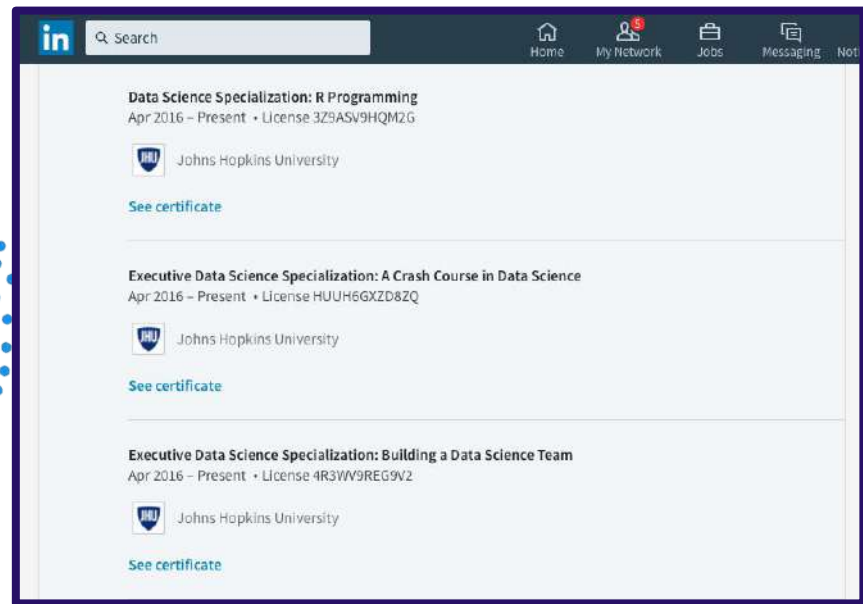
in Search

Home 5 My Network Jobs Messaging Noti

Data Science Specialization: R Programming
Apr 2016 – Present • License 3Z9ASV9HQM2G

JHU Johns Hopkins University

See certificate

Executive Data Science Specialization: A Crash Course in Data Science
Apr 2016 – Present • License HUUH6GXZD8ZQ

JHU Johns Hopkins University

See certificate

Executive Data Science Specialization: Building a Data Science Team
Apr 2016 – Present • License 4R3WV9REG9V2

JHU Johns Hopkins University

See certificate